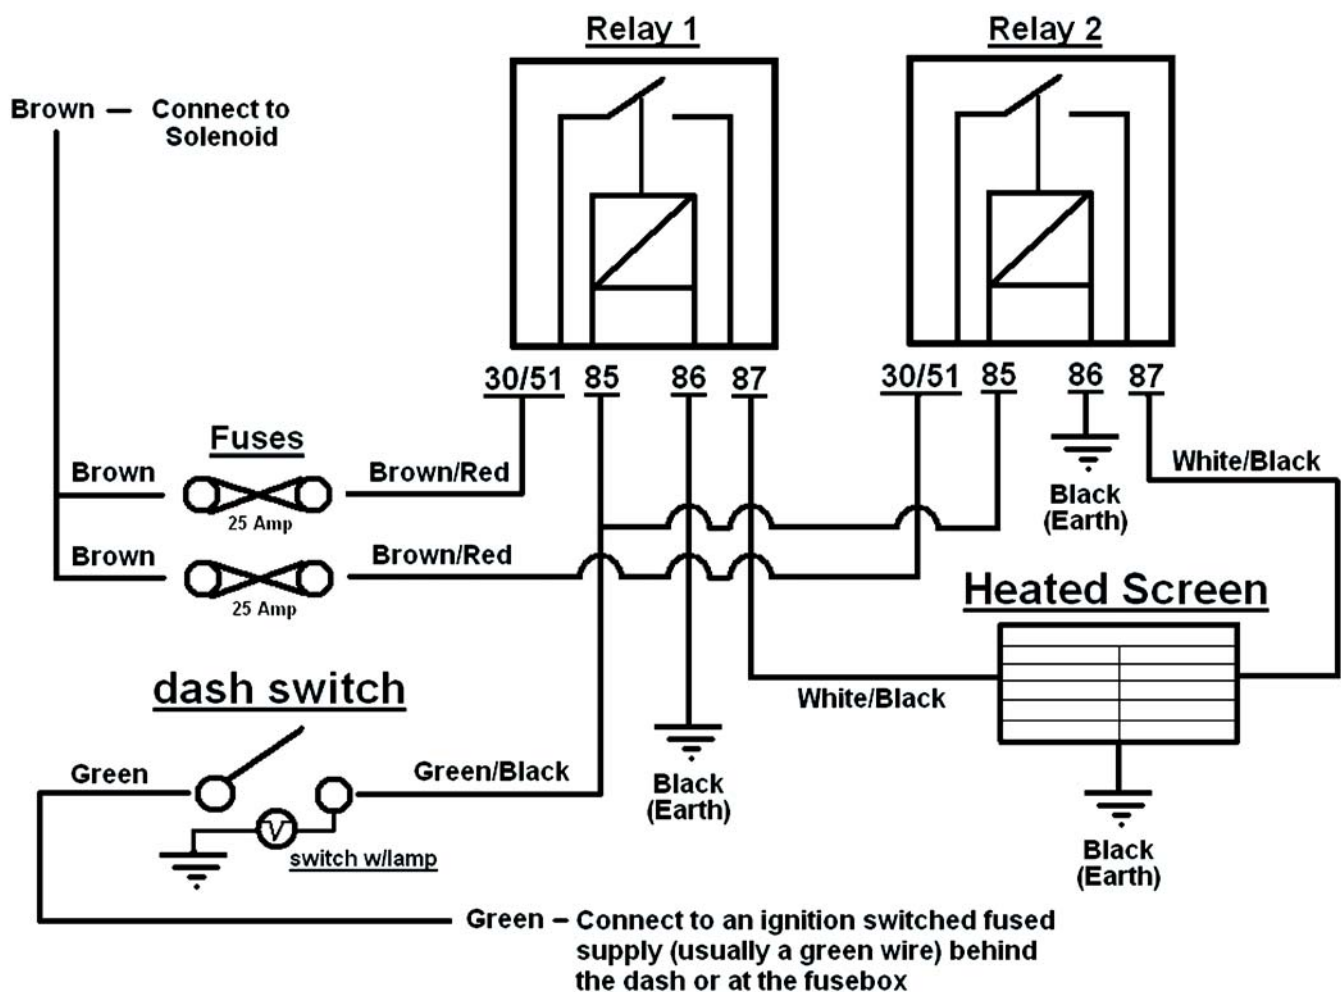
Relay 1

Relay 2

Brown – Connect to Solenoid

30/51 85 86 87

30/51 85 86 87

Fuses

Brown

25 Amp

Brown/Red

Brown

25 Amp

Brown/Red

White/Black

Black (Earth)

Heated Screen

dash switch

White/Black

Green

Green/Black

V

switch w/lamp

Black (Earth)

Black (Earth)

Green – Connect to an ignition switched fused supply (usually a green wire) behind the dash or at the fusebox